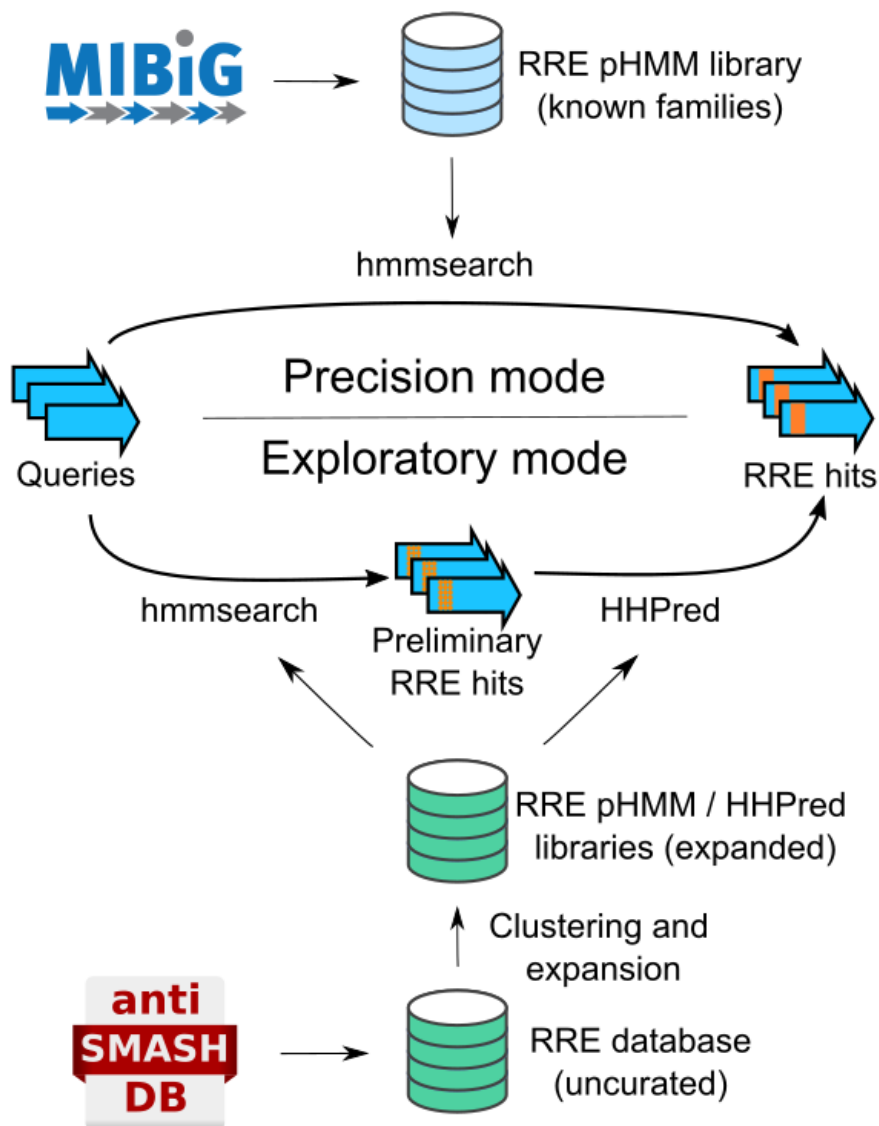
MIBiG

RRE pHMM library (known families)

hmmsearch

Precision mode

Exploratory mode

Queries

RRE hits

hmmsearch

Preliminary RRE hits

HHPred

RRE pHMM / HHPred libraries (expanded)

Clustering and expansion

anti SMASH DB

RRE database (uncurated)